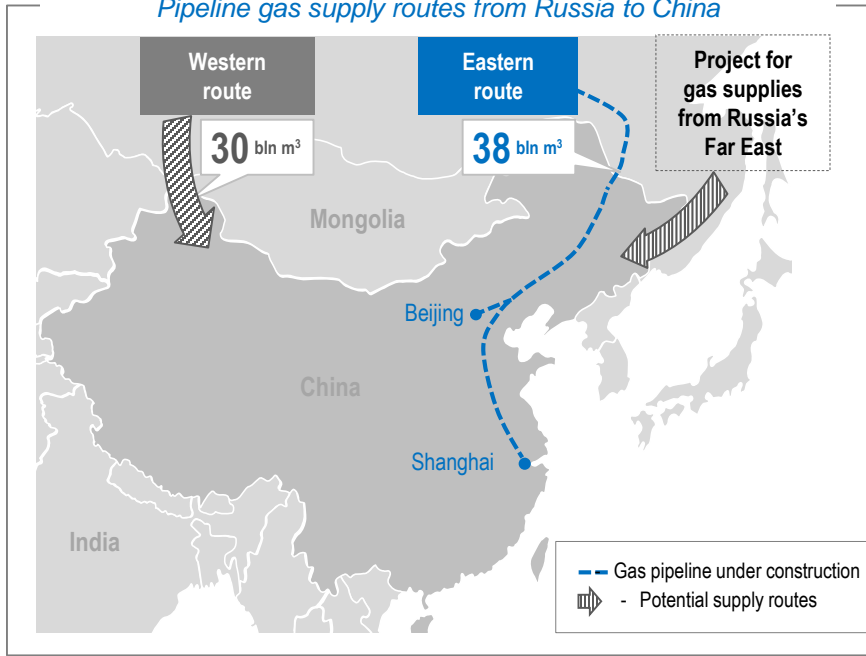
Pipeline gas supply routes from Russia to China

Western route

30 bln m$^3$

Eastern route

38 bln m$^3$

Project for gas supplies from Russia's Far East

Mongolia

Beijing

China

Shanghai

India

Gas pipeline under construction

- Potential supply routes